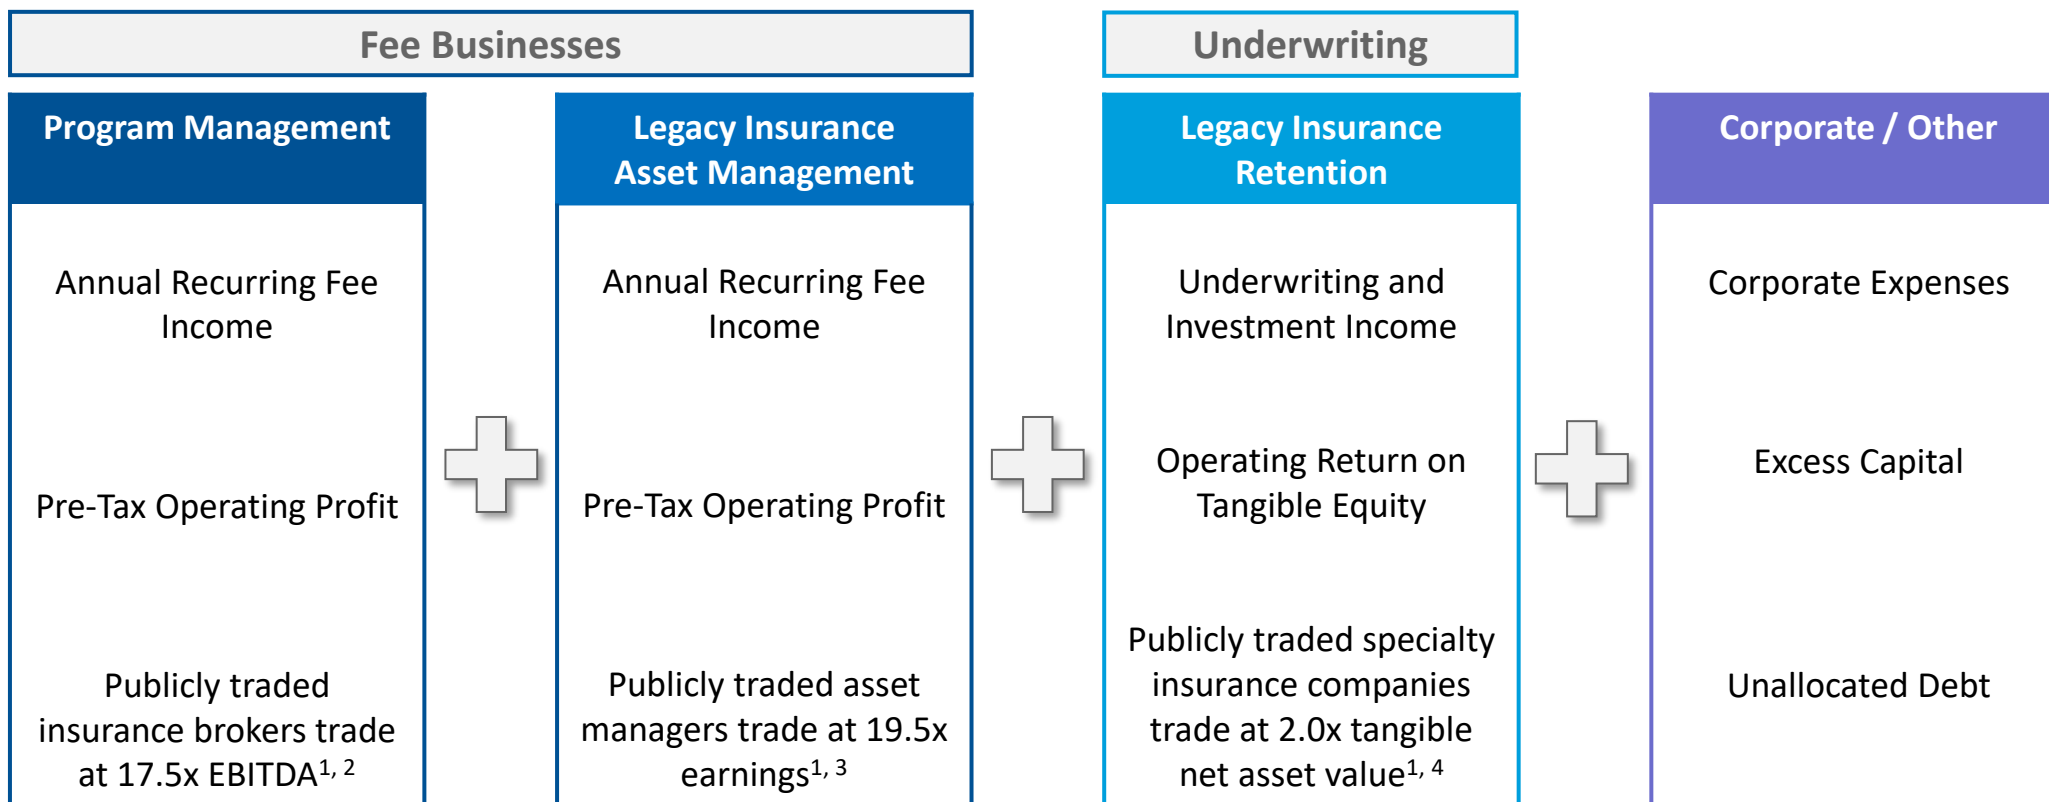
Fee Businesses

Underwriting

Program Management

Annual Recurring Fee Income

Pre-Tax Operating Profit

Publicly traded insurance brokers trade at 17.5x EBITDA$^{1, 2}$

Legacy Insurance Asset Management

Annual Recurring Fee Income

Pre-Tax Operating Profit

Publicly traded asset managers trade at 19.5x earnings$^{1, 3}$

Legacy Insurance Retention

Underwriting and Investment Income

Operating Return on Tangible Equity

Publicly traded specialty insurance companies trade at 2.0x tangible net asset value$^{1, 4}$

Corporate / Other

Corporate Expenses

Excess Capital

Unallocated Debt